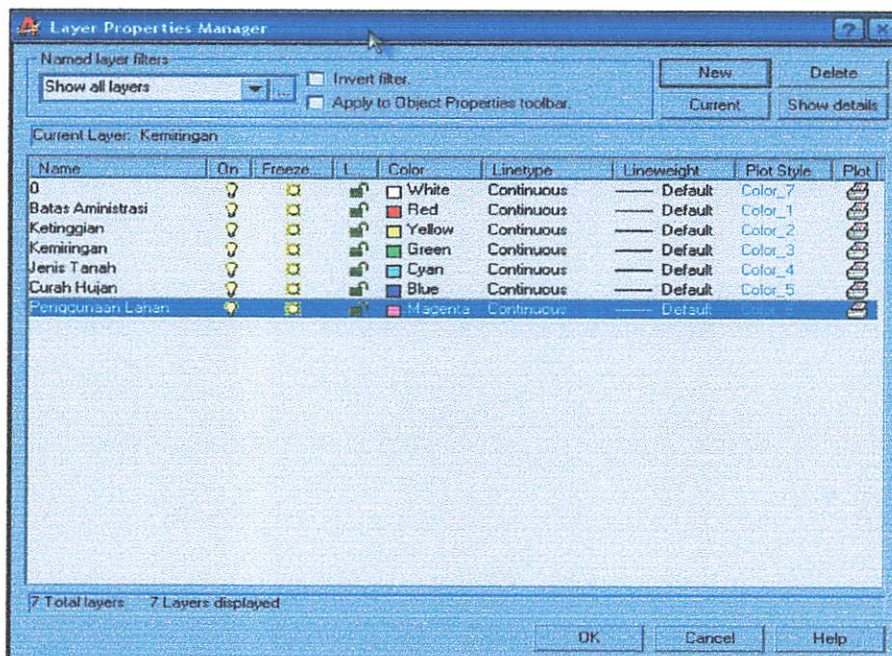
Layer Properties Manager

Named layer filters

Show all layers

Invert filter.

Apply to Object Properties toolbar.

New

Delete

Current

Show details

Current Layer: Kemiringan

| Name | On | Freeze... | L... | Color | Linetype | Lineweight | Plot Style | Plot |
|---|---|---|---|---|---|---|---|---|
| 0 | | | | White | Continuous | —— Default | Color_7 | |
| Batas Aministrasi | | | | Red | Continuous | —— Default | Color_1 | |
| Ketinggian | | | | Yellow | Continuous | —— Default | Color_2 | |
| Kemiringan | | | | Green | Continuous | —— Default | Color_3 | |
| Jenis Tanah | | | | Cyan | Continuous | —— Default | Color_4 | |
| Curah Hujan | | | | Blue | Continuous | —— Default | Color_5 | |
| Penggunaan Lahan | | | | Magenta | Continuous | —— Default | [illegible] | |

7 Total layers 7 Layers displayed

OK

Cancel

Help